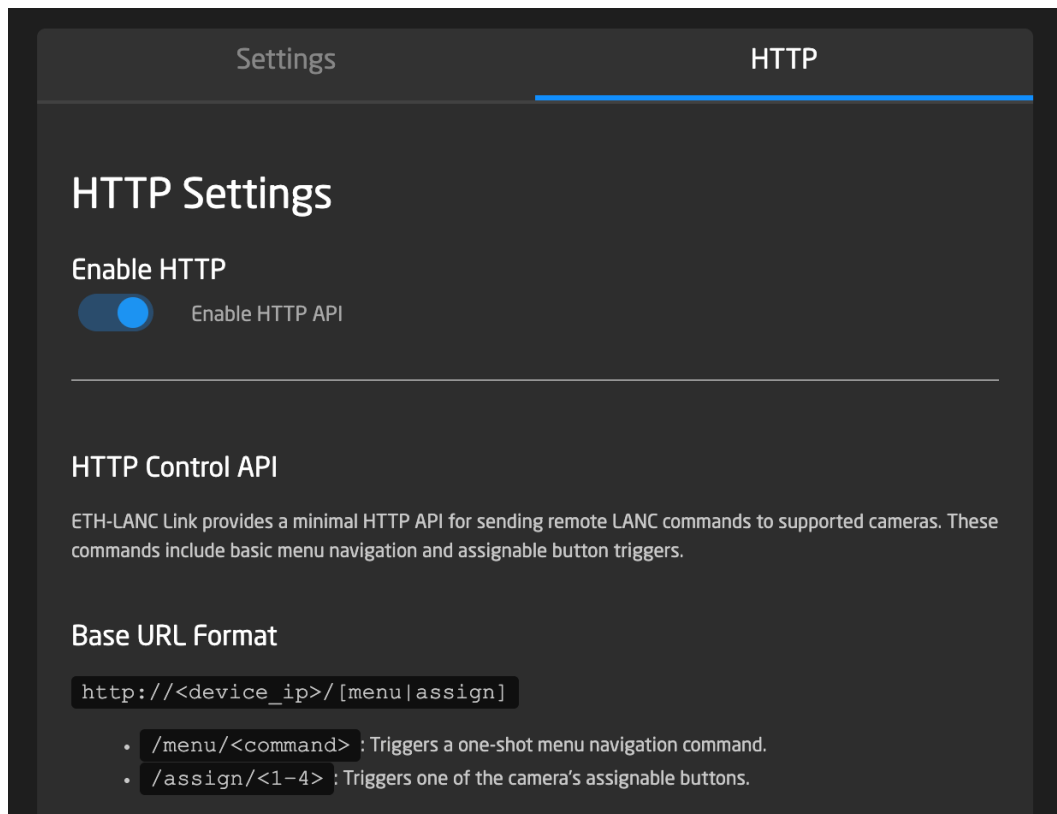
Settings

HTTP

HTTP Settings

Enable HTTP

Enable HTTP API

HTTP Control API

ETH-LANC Link provides a minimal HTTP API for sending remote LANC commands to supported cameras. These commands include basic menu navigation and assignable button triggers.

Base URL Format

http://<device_ip>/[menu|assign]

- /menu/<command> : Triggers a one-shot menu navigation command.
- /assign/<1-4> : Triggers one of the camera's assignable buttons.